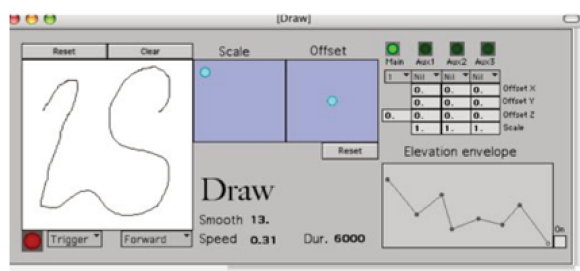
[Draw]

Reset Clear

Scale Offset

Reset

Main Aux1 Aux2 Aux3

1 Nil Nil Nil

0. 0. 0. Offset X

0. 0. 0. Offset Y

0. 0. 0. 0. Offset Z

1. 1. 1. Scale

Elevation envelope

On

Draw

Smooth 13.

Speed 0.31 Dur. 6000

Trigger Forward